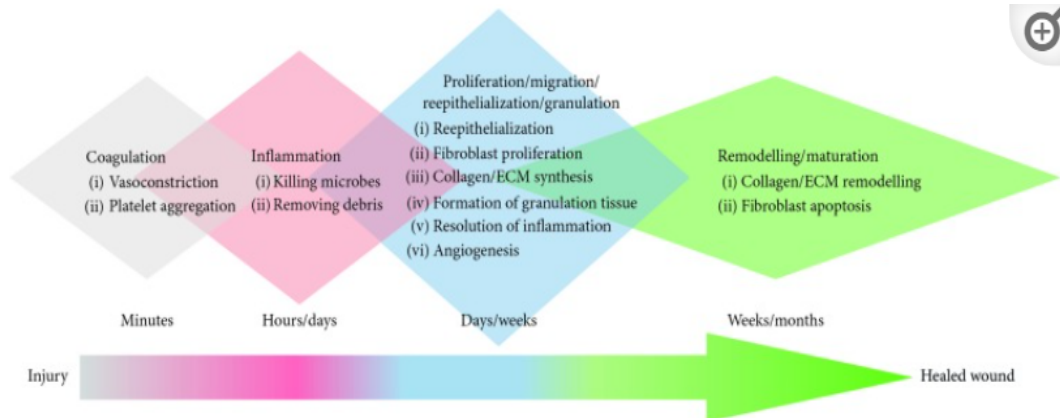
Coagulation
(i) Vasoconstriction
(ii) Platelet aggregation

Inflammation
(i) Killing microbes
(ii) Removing debris

Proliferation/migration/reepithelialization/granulation
(i) Reepithelialization
(ii) Fibroblast proliferation
(iii) Collagen/ECM synthesis
(iv) Formation of granulation tissue
(v) Resolution of inflammation
(vi) Angiogenesis

Remodelling/maturation
(i) Collagen/ECM remodelling
(ii) Fibroblast apoptosis

Minutes

Hours/days

Days/weeks

Weeks/months

Injury

Healed wound